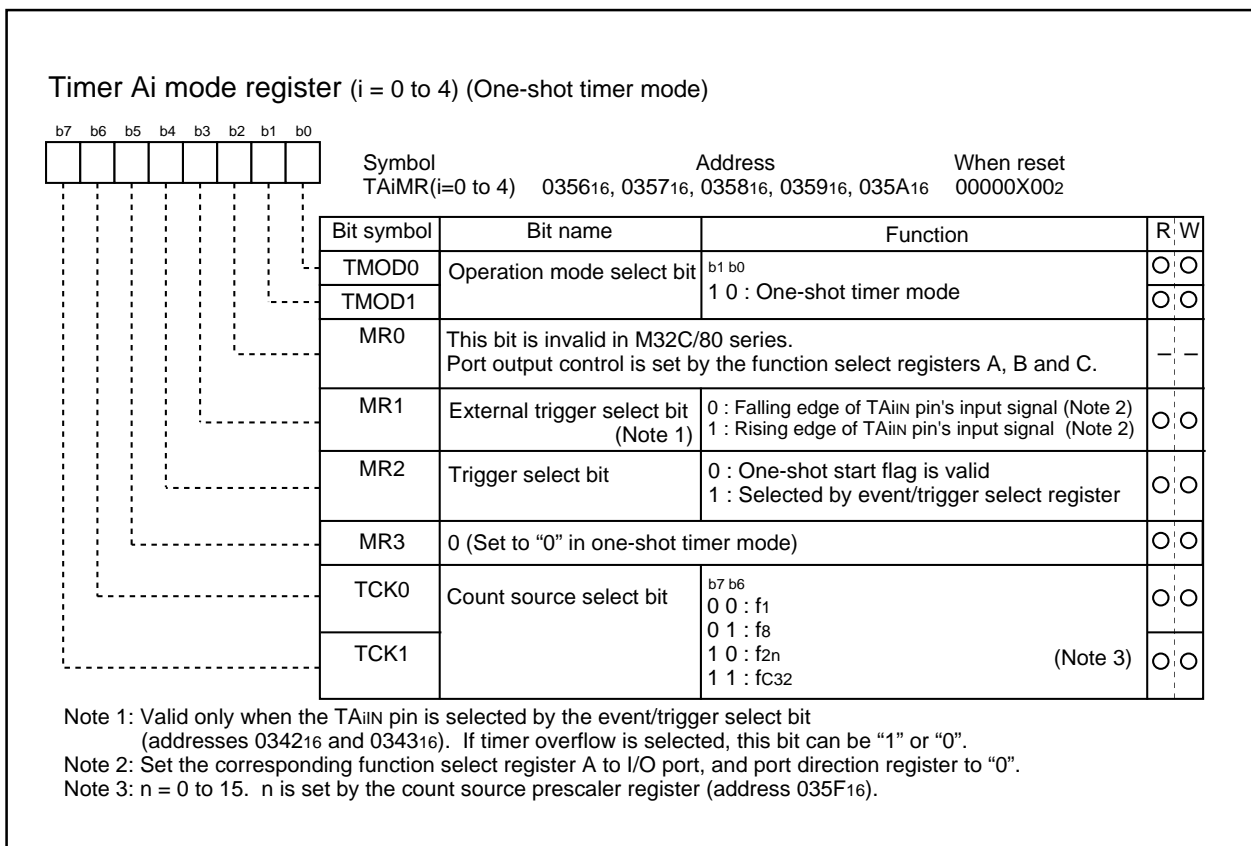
Timer Ai mode register (i = 0 to 4) (One-shot timer mode)

b7 b6 b5 b4 b3 b2 b1 b0

Symbol TAiMR(i=0 to 4)
Address $0356_{16}$, $0357_{16}$, $0358_{16}$, $0359_{16}$, $035A_{16}$
When reset $00000X00_2$

| Bit symbol | Bit name | Function | R | W |
|---|---|---|---|---|
| TMOD0 | Operation mode select bit | b1 b0<br>1 0 : One-shot timer mode | O | O |
| TMOD1 | | | O | O |
| MR0 | This bit is invalid in M32C/80 series. Port output control is set by the function select registers A, B and C. | | – | – |
| MR1 | External trigger select bit (Note 1) | 0 : Falling edge of TAiIN pin's input signal (Note 2)<br>1 : Rising edge of TAiIN pin's input signal (Note 2) | O | O |
| MR2 | Trigger select bit | 0 : One-shot start flag is valid<br>1 : Selected by event/trigger select register | O | O |
| MR3 | 0 (Set to "0" in one-shot timer mode) | | O | O |
| TCK0 | Count source select bit | b7 b6<br>0 0 : $f_1$<br>0 1 : $f_8$<br>1 0 : $f_{2n}$ (Note 3)<br>1 1 : $f_{C32}$ | O | O |
| TCK1 | | | O | O |

Note 1: Valid only when the TAiIN pin is selected by the event/trigger select bit (addresses $0342_{16}$ and $0343_{16}$). If timer overflow is selected, this bit can be "1" or "0".
Note 2: Set the corresponding function select register A to I/O port, and port direction register to "0".
Note 3: n = 0 to 15. n is set by the count source prescaler register (address $035F_{16}$).